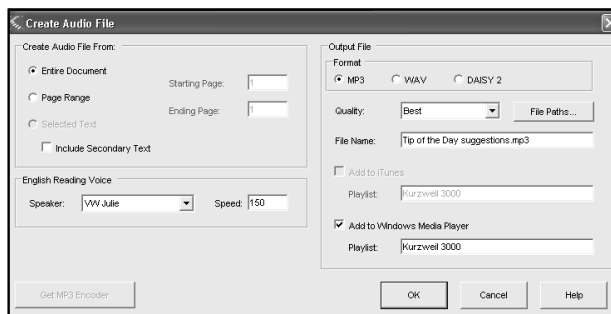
Create Audio File

Create Audio File From:

Entire Document

Page Range

Selected Text

Include Secondary Text

Starting Page: 1

Ending Page: 1

English Reading Voice

Speaker: VW Julie

Speed: 150

Output File

Format

MP3

WAV

DAISY 2

Quality: Best

File Paths...

File Name: Tip of the Day suggestions.mp3

Add to iTunes

Playlist: Kurzweil 3000

Add to Windows Media Player

Playlist: Kurzweil 3000

Get MP3 Encoder

OK

Cancel

Help